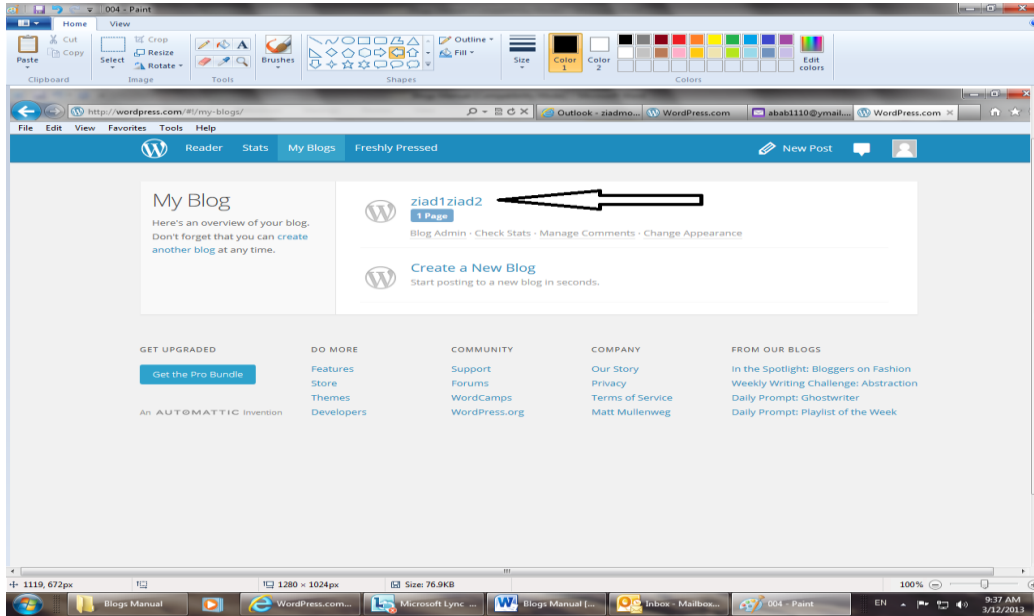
004 - Paint

Home View

Cut
Copy
Paste
Clipboard

Crop
Resize
Select
Rotate
Image

Tools

Brushes

Outline
Fill
Shapes

Size

Color 1
Color 2

Edit colors
Colors

http://wordpress.com/#!/my-blogs/

Outlook - ziadmo... WordPress.com abab1110@ymail.... WordPress.com

File Edit View Favorites Tools Help

Reader Stats My Blogs Freshly Pressed New Post

My Blog

Here's an overview of your blog. Don't forget that you can create another blog at any time.

ziad1ziad2
1 Page
Blog Admin · Check Stats · Manage Comments · Change Appearance

Create a New Blog
Start posting to a new blog in seconds.

GET UPGRADED
Get the Pro Bundle
An AUTOMATTIC Invention

DO MORE
Features
Store
Themes
Developers

COMMUNITY
Support
Forums
WordCamps
WordPress.org

COMPANY
Our Story
Privacy
Terms of Service
Matt Mullenweg

FROM OUR BLOGS
In the Spotlight: Bloggers on Fashion
Weekly Writing Challenge: Abstraction
Daily Prompt: Ghostwriter
Daily Prompt: Playlist of the Week

1119, 672px 1280 × 1024px Size: 76.9KB 100%

Blogs Manual WordPress.com... Microsoft Lync ... Blogs Manual [... Inbox - Mailbox... 004 - Paint EN 9:37 AM 3/12/2013